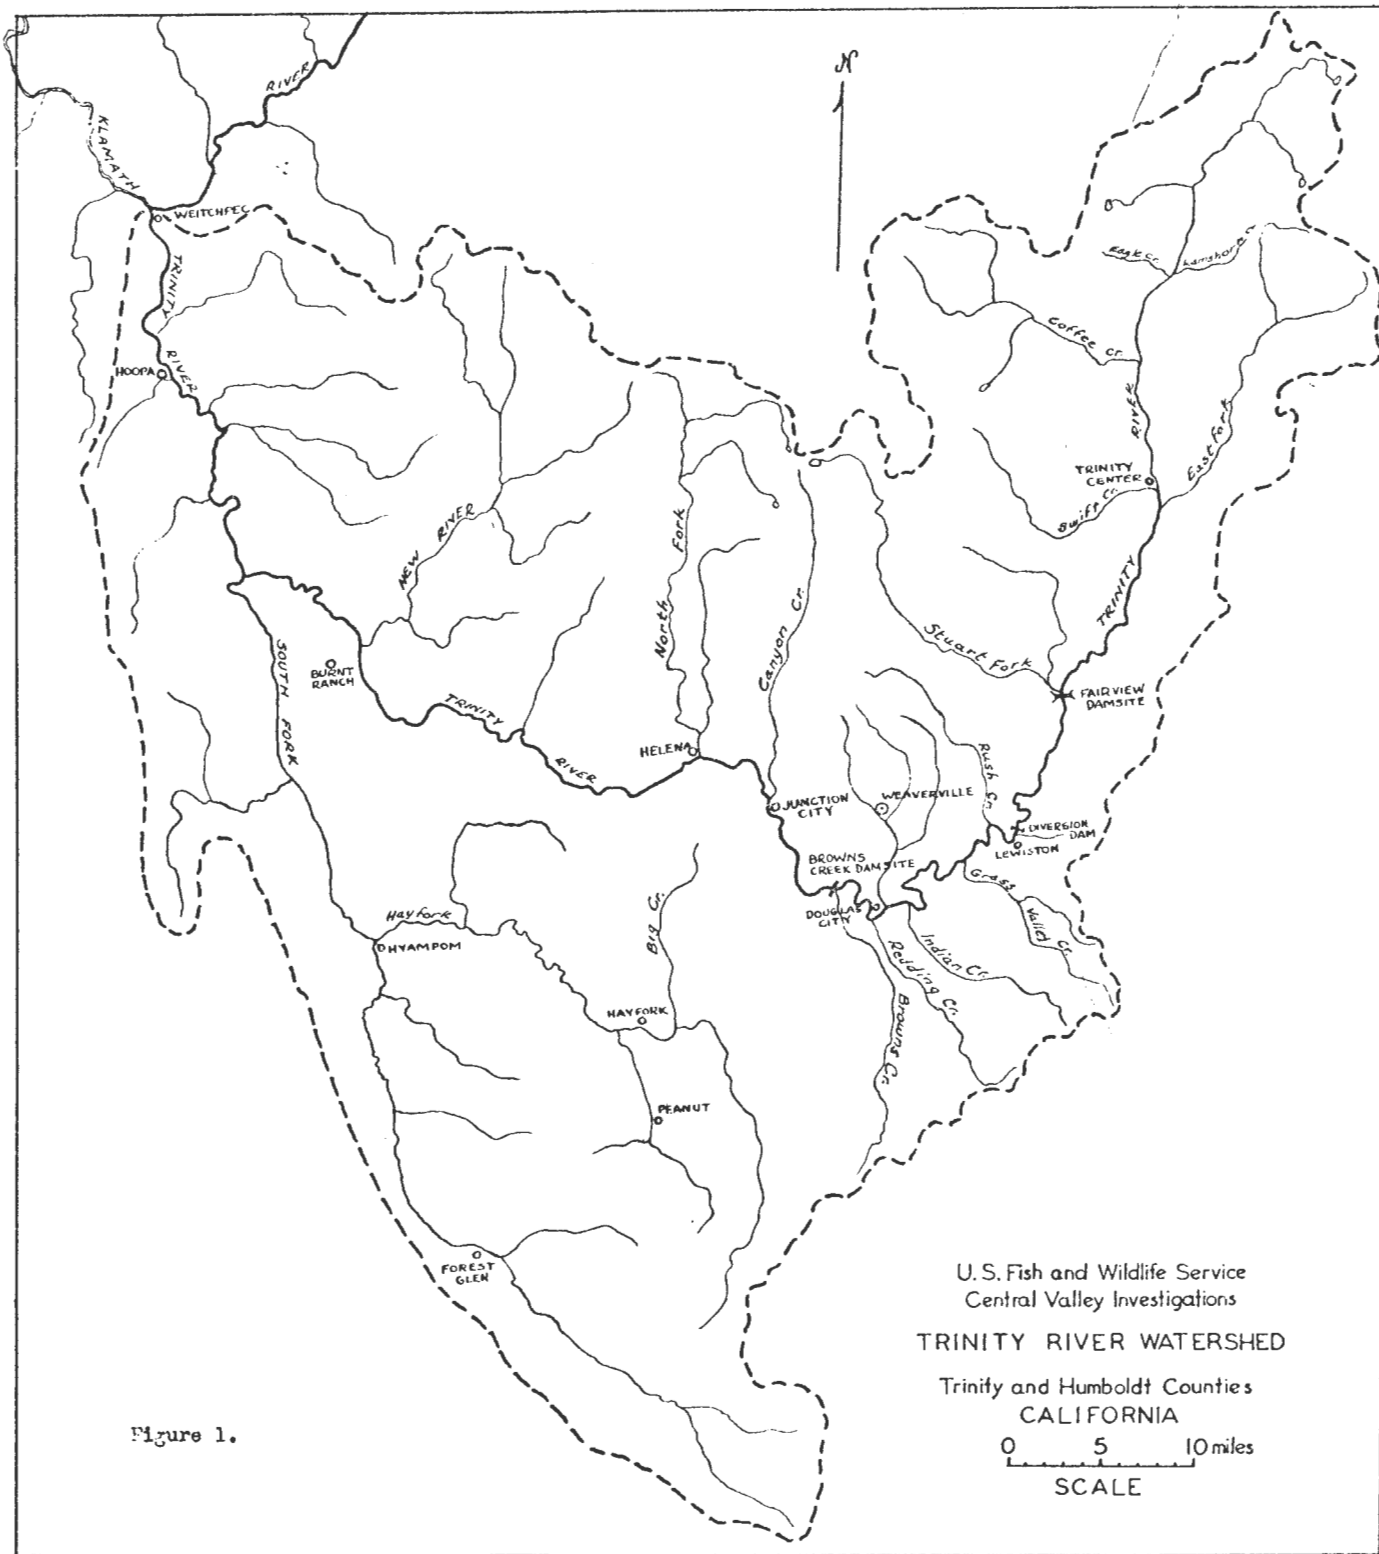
N

KLAMATH

RIVER

WEITCHPEC

TRINITY

RIVER

HOOPA

Eagle Cr.

Ramshorn Cr.

Coffee Cr.

RIVER

East Fork

TRINITY CENTER

Swift Cr.

TRINITY

NEW RIVER

North Fork

Canyon Cr.

Stuart Fork

FAIRVIEW DAMSITE

SOUTH FORK

BURNT RANCH

TRINITY

RIVER

HELENA

Rush Cr.

JUNCTION CITY

WEAVERVILLE

DIVERSION DAM

LEWISTON

BROWNS CREEK DAMSITE

Grass Valley Cr.

DOUGLAS CITY

Indian Cr.

Reading Cr.

Browns Cr.

Hayfork

HYAMPOM

Big Cr.

HAYFORK

PEANUT

FOREST GLEN

U.S. Fish and Wildlife Service
Central Valley Investigations

TRINITY RIVER WATERSHED

Trinity and Humboldt Counties
CALIFORNIA

0 5 10 miles

SCALE

Figure 1.